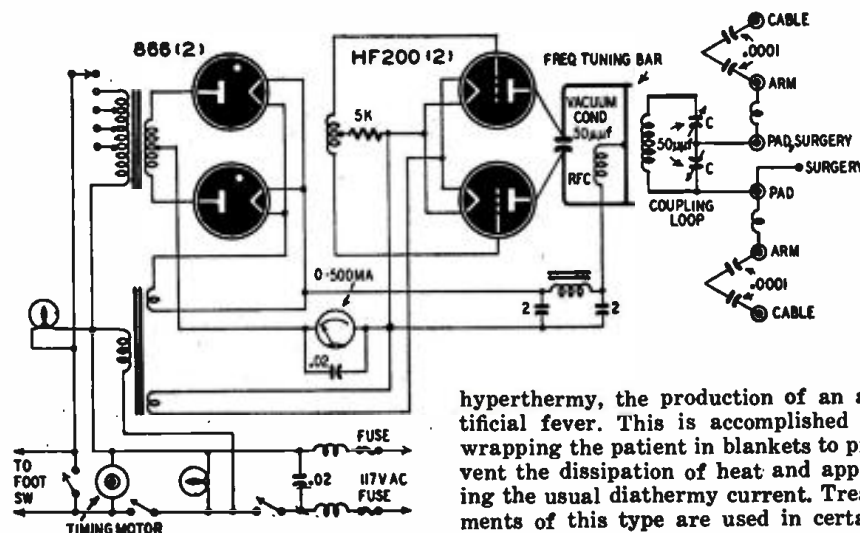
866(2)

HF200(2)

FREQ TUNING BAR

5K

VACUUM COND 50μμf

RFC

50μμf

C

C

COUPLING LOOP

CABLE

.0001

ARM

PAD,SURGERY

SURGERY

PAD

ARM

.0001

CABLE

0-500MA

.02

2

2

TO FOOT SW

TIMING MOTOR

FUSE

.02

117VAC FUSE

hyperthermy, the production of an a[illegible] tificial fever. This is accomplished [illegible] wrapping the patient in blankets to pr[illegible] vent the dissipation of heat and app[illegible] ing the usual diathermy current. Trea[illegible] ments of this type are used in certa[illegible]